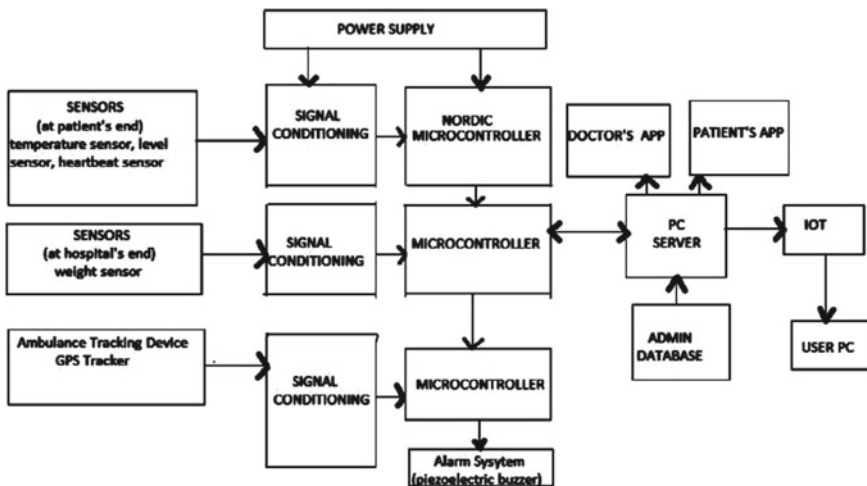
POWER SUPPLY

SENSORS
(at patient's end)
temperature sensor, level sensor, heartbeat sensor

SIGNAL CONDITIONING

NORDIC MICROCONTROLLER

DOCTOR'S APP

PATIENT'S APP

SENSORS
(at hospital's end)
weight sensor

SIGNAL CONDITIONING

MICROCONTROLLER

PC SERVER

IOT

ADMIN DATABASE

USER PC

Ambulance Tracking Device
GPS Tracker

SIGNAL CONDITIONING

MICROCONTROLLER

Alarm Sysytem
(piezoelectric buzzer)